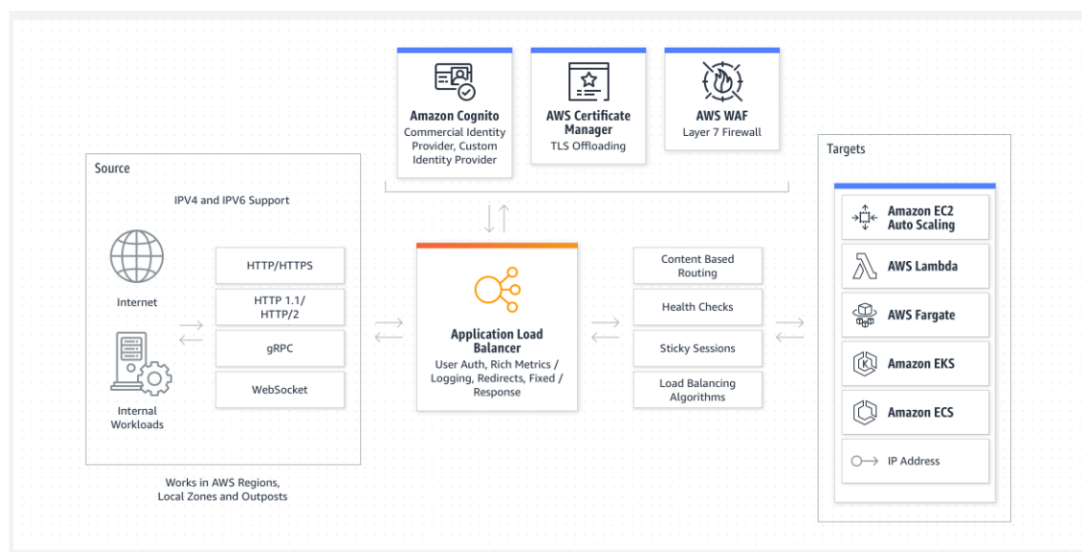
Amazon Cognito
Commercial Identity Provider, Custom Identity Provider

AWS Certificate Manager
TLS Offloading

AWS WAF
Layer 7 Firewall

Source

IPV4 and IPV6 Support

Internet

Internal Workloads

HTTP/HTTPS

HTTP 1.1/ HTTP/2

gRPC

WebSocket

Works in AWS Regions, Local Zones and Outposts

Application Load Balancer
User Auth, Rich Metrics / Logging, Redirects, Fixed / Response

Content Based Routing

Health Checks

Sticky Sessions

Load Balancing Algorithms

Targets

Amazon EC2 Auto Scaling

AWS Lambda

AWS Fargate

Amazon EKS

Amazon ECS

IP Address